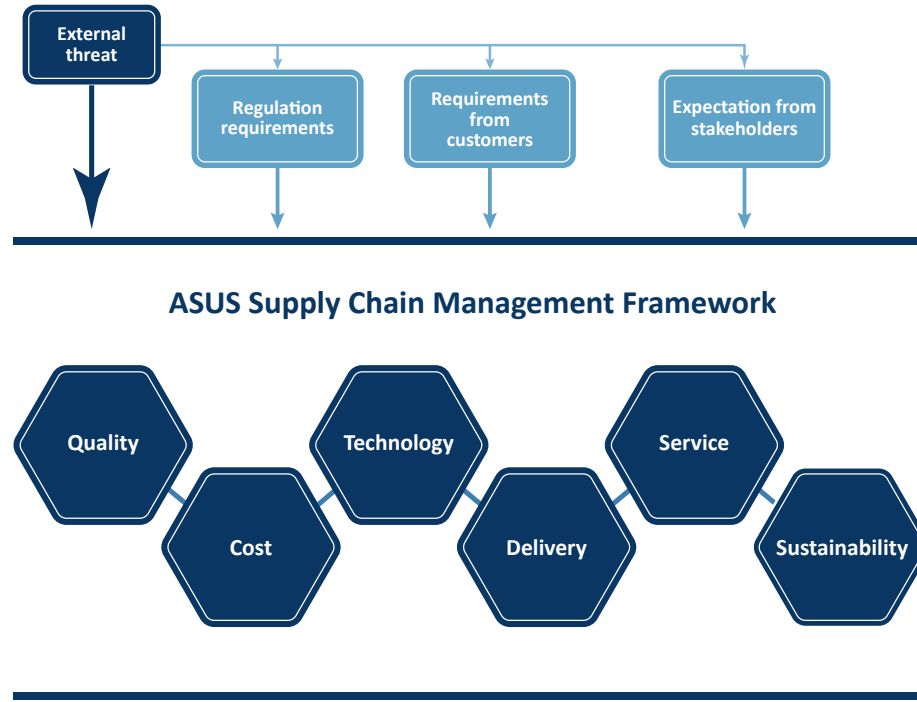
External threat

Regulation requirements

Requirements from customers

Expectation from stakeholders

ASUS Supply Chain Management Framework

Quality

Cost

Technology

Delivery

Service

Sustainability